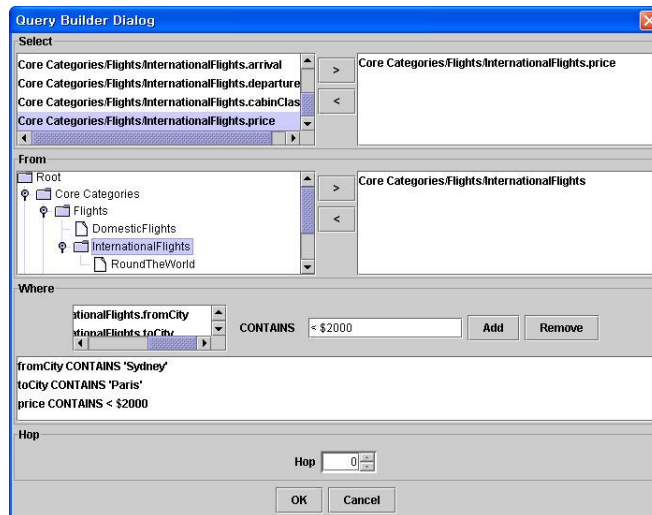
Query Builder Dialog

Select

Core Categories/Flights/InternationalFlights.arrival
Core Categories/Flights/InternationalFlights.departure
Core Categories/Flights/InternationalFlights.cabinClas
Core Categories/Flights/InternationalFlights.price

>
<

Core Categories/Flights/InternationalFlights.price

From

Root
Core Categories
Flights
DomesticFlights
InternationalFlights
RoundTheWorld

>
<

Core Categories/Flights/InternationalFlights

Where

ationalFlights.fromCity
ationalFlights.toCity

CONTAINS < $2000 Add Remove

fromCity CONTAINS 'Sydney'
toCity CONTAINS 'Paris'
price CONTAINS < $2000

Hop

Hop 0

OK Cancel